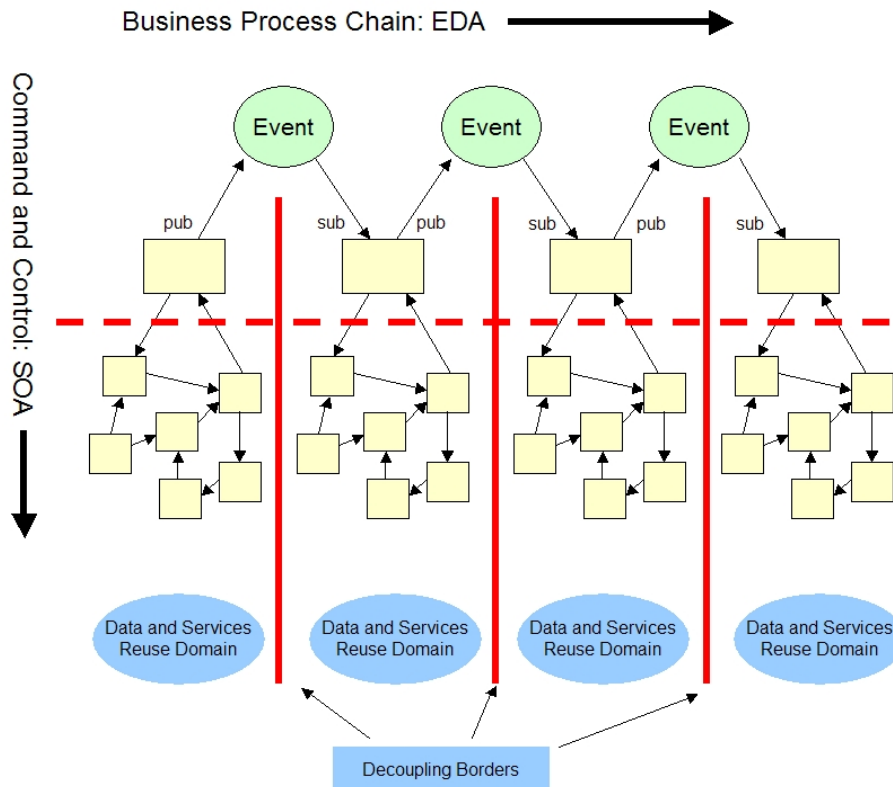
Business Process Chain: EDA

Command and Control: SOA

Event

Event

Event

pub

sub

pub

sub

pub

sub

Data and Services Reuse Domain

Data and Services Reuse Domain

Data and Services Reuse Domain

Data and Services Reuse Domain

Decoupling Borders